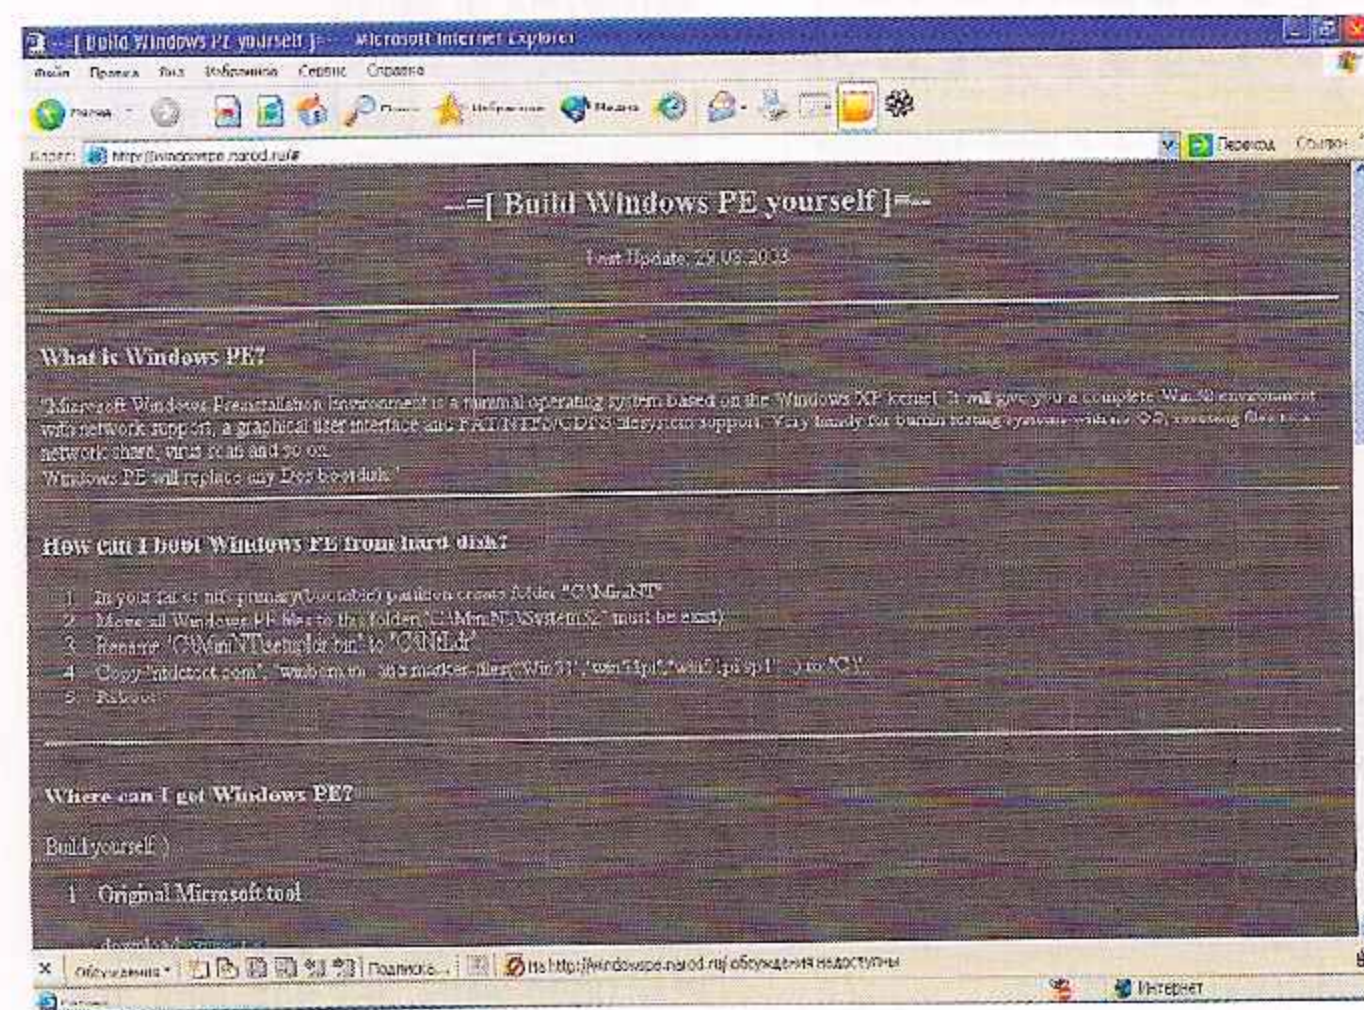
--[ Build Windows PE yourself ]-- - Microsoft Internet Explorer

Файл Правка Вид Избранное Сервис Справка

Назад Поиск Избранное Медиа

Адрес: http://windowspe.narod.ru/# Переход Ссылки

--=[ Build Windows PE yourself ]=--

Last Update: 29.09.2003

What is Windows PE?

"Microsoft Windows Preinstallation Environment is a minimal operating system based on the Windows XP kernel. It will give you a complete Win32 environment with network support, a graphical user interface and FAT/NTFS/CDFS filesystem support. Very handy for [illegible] network share, virus scan and so on. Windows PE will replace any Dos bootdisk."

How can I boot Windows PE from hard disk?

1. In your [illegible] primary(bootable) partition create folder "C:\MiniNT"
2. Move all Windows PE files to this folder("C:\MiniNT\System32" must be exist)
3. Rename "C:\MiniNT\setupldr.bin" to "C:\NTLdr"
4. Copy "ntdetect.com", "winbom.ini" and marker-files("Win51","win51ip","win51ip.sp1"...) to "C:\"
5. Reboot

Where can I get Windows PE?

Build yourself :)

1. Original Microsoft tool

download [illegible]

Обсуждения Подписка... На http://windowspe.narod.ru/ обсуждения недоступны

Интернет